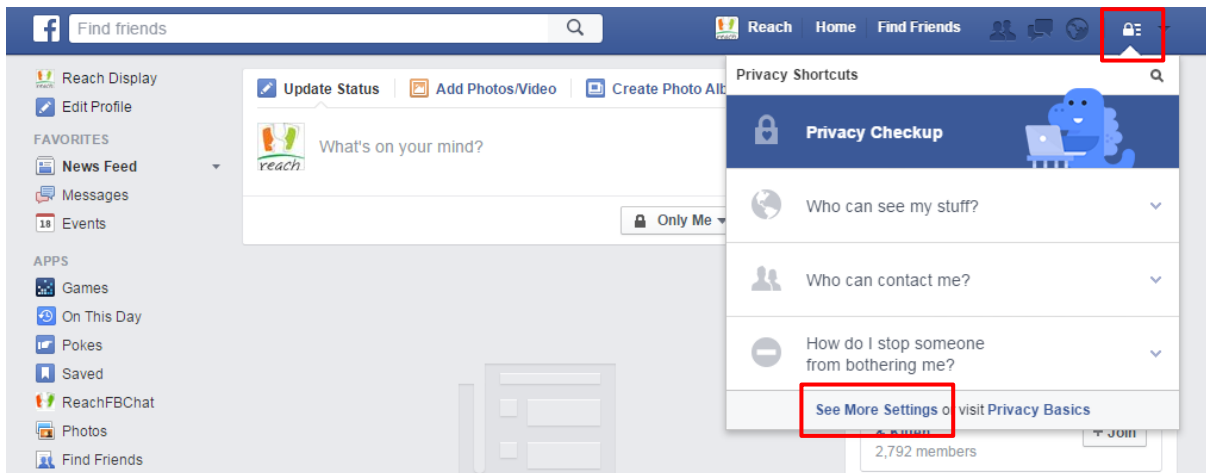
Find friends

Reach Home Find Friends

Reach Display
Edit Profile
FAVORITES
News Feed
Messages
18 Events
APPS
Games
On This Day
Pokes
Saved
ReachFBChat
Photos
Find Friends

Update Status | Add Photos/Video | Create Photo Alb

reach

What's on your mind?

Only Me

Privacy Shortcuts

Privacy Checkup

Who can see my stuff?

Who can contact me?

How do I stop someone from bothering me?

See More Settings or visit Privacy Basics

+ Join

2,792 members